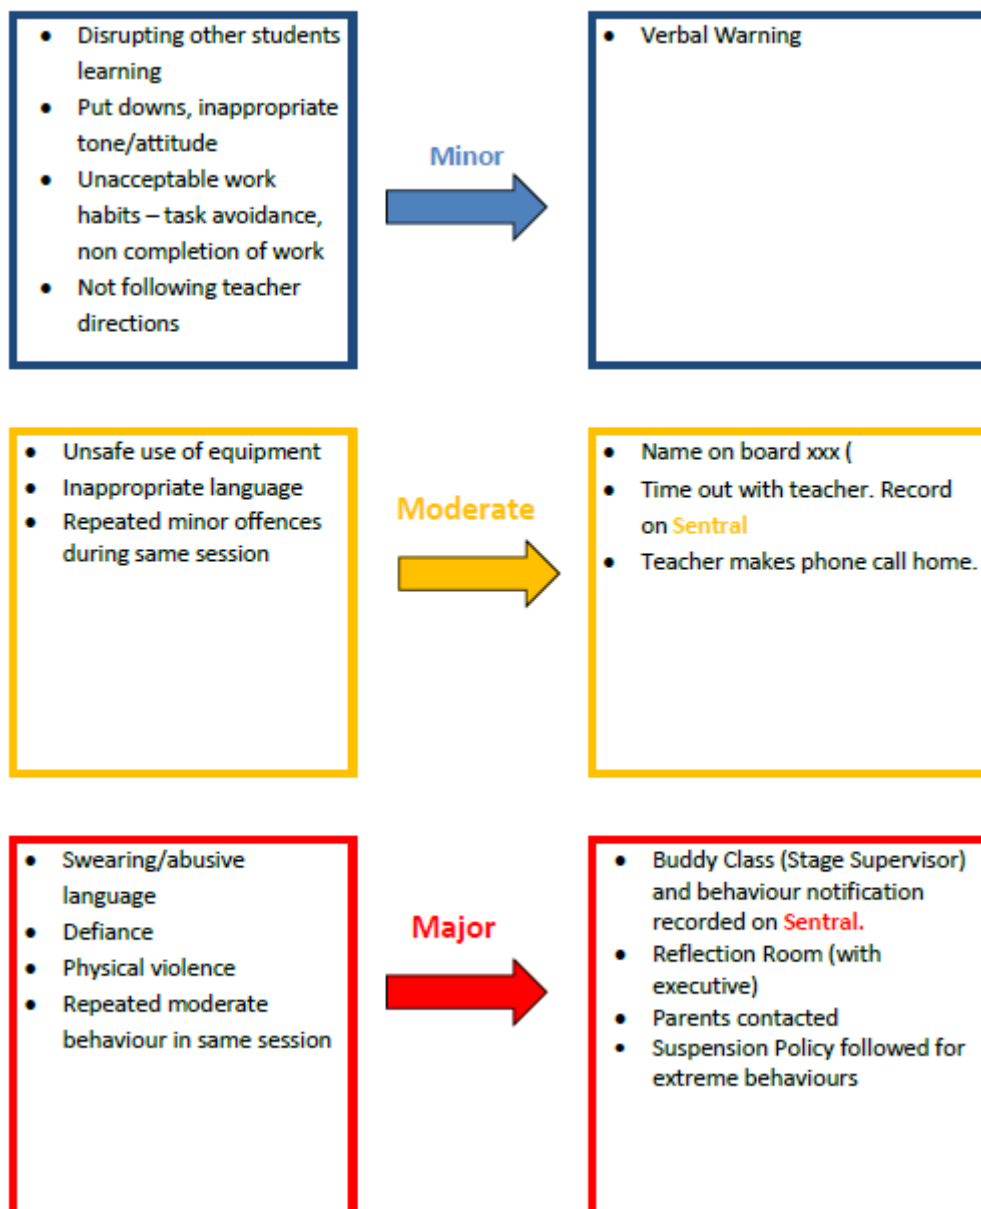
- Disrupting other students learning
- Put downs, inappropriate tone/attitude
- Unacceptable work habits – task avoidance, non completion of work
- Not following teacher directions

Minor

- Verbal Warning

- Unsafe use of equipment
- Inappropriate language
- Repeated minor offences during same session

Moderate

- Name on board xxx (
- Time out with teacher. Record on Sentral
- Teacher makes phone call home.

- Swearing/abusive language
- Defiance
- Physical violence
- Repeated moderate behaviour in same session

Major

- Buddy Class (Stage Supervisor) and behaviour notification recorded on Sentral.
- Reflection Room (with executive)
- Parents contacted
- Suspension Policy followed for extreme behaviours